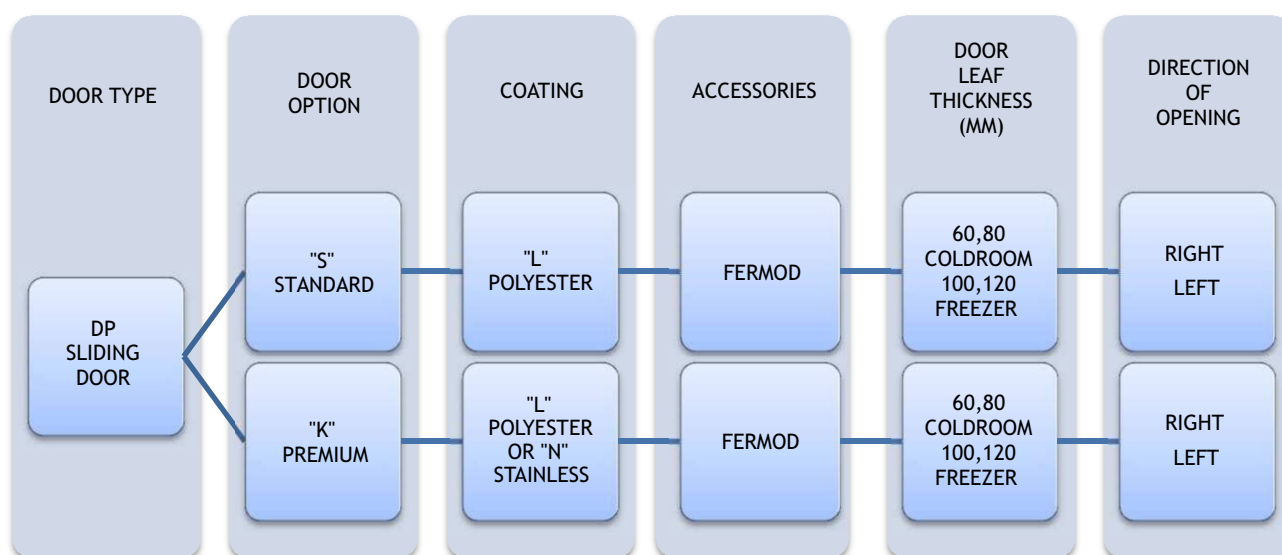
DOOR TYPE

DOOR OPTION

COATING

ACCESSORIES

DOOR LEAF THICKNESS (MM)

DIRECTION OF OPENING

DP SLIDING DOOR

"S" STANDARD

"L" POLYESTER

FERMOD

60,80 COLDROOM 100,120 FREEZER

RIGHT LEFT

"K" PREMIUM

"L" POLYESTER OR "N" STAINLESS

FERMOD

60,80 COLDROOM 100,120 FREEZER

RIGHT LEFT